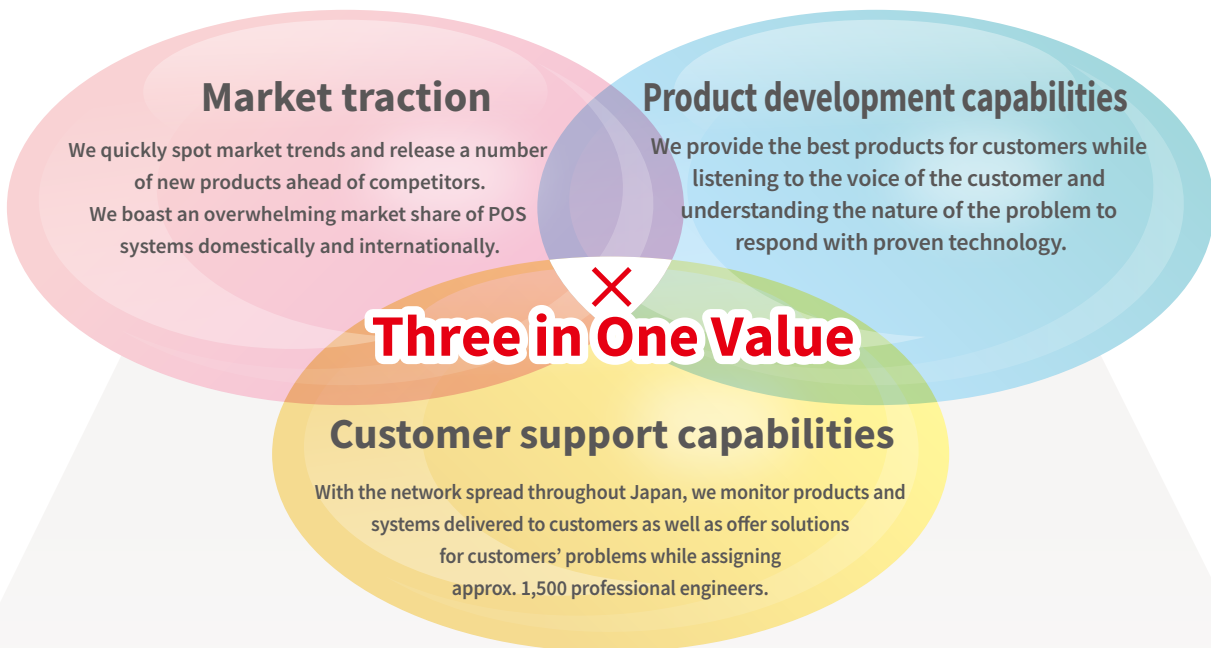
Market traction

We quickly spot market trends and release a number of new products ahead of competitors.
We boast an overwhelming market share of POS systems domestically and internationally.

Product development capabilities

We provide the best products for customers while listening to the voice of the customer and understanding the nature of the problem to respond with proven technology.

×

Three in One Value

Customer support capabilities

With the network spread throughout Japan, we monitor products and systems delivered to customers as well as offer solutions for customers' problems while assigning approx. 1,500 professional engineers.